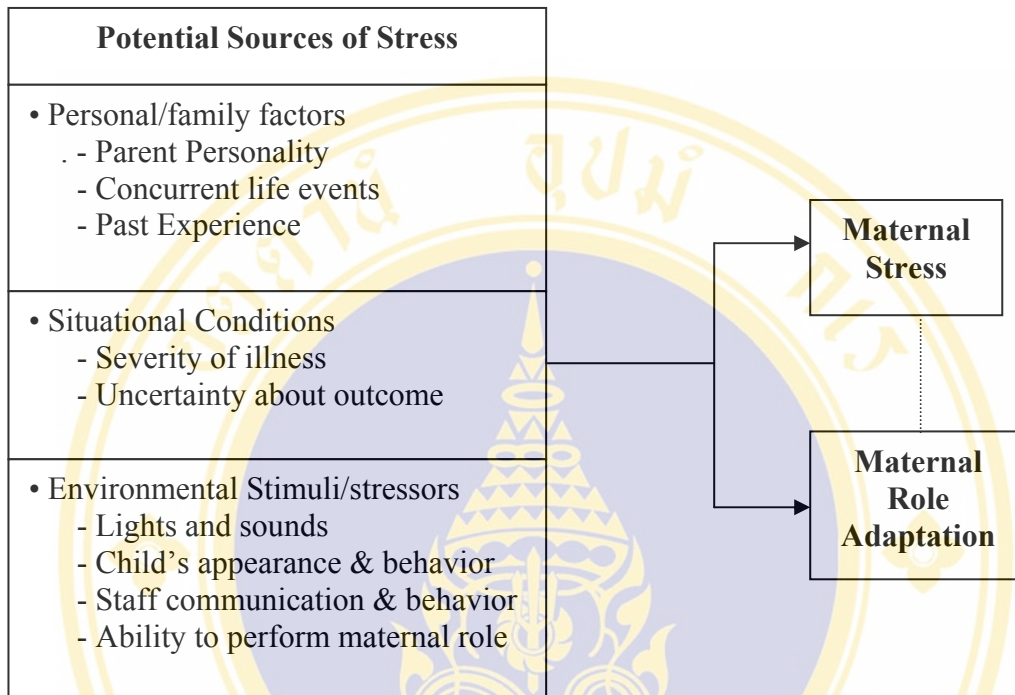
Potential Sources of Stress

• Personal/family factors
. - Parent Personality
- Concurrent life events
- Past Experience

• Situational Conditions
- Severity of illness
- Uncertainty about outcome

• Environmental Stimuli/stressors
- Lights and sounds
- Child's appearance & behavior
- Staff communication & behavior
- Ability to perform maternal role

Maternal Stress

Maternal Role Adaptation